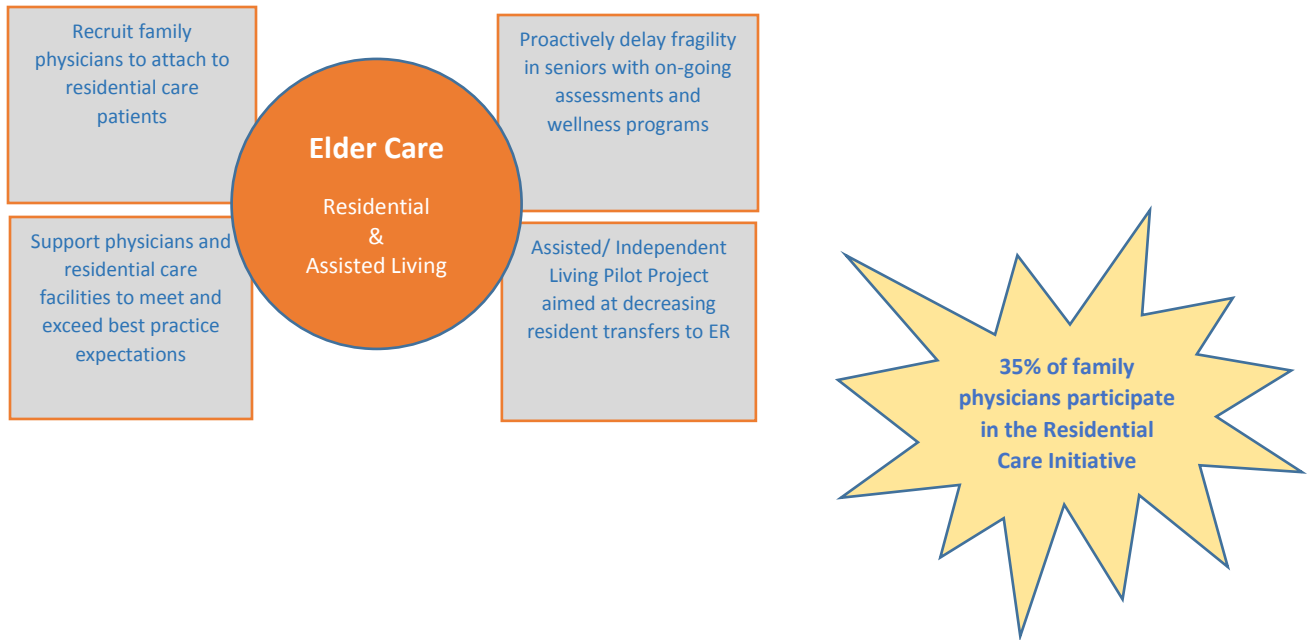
Recruit family physicians to attach to residential care patients

Elder Care

Residential & Assisted Living

Proactively delay fragility in seniors with on-going assessments and wellness programs

Support physicians and residential care facilities to meet and exceed best practice expectations

Assisted/ Independent Living Pilot Project aimed at decreasing resident transfers to ER

35% of family physicians participate in the Residential Care Initiative